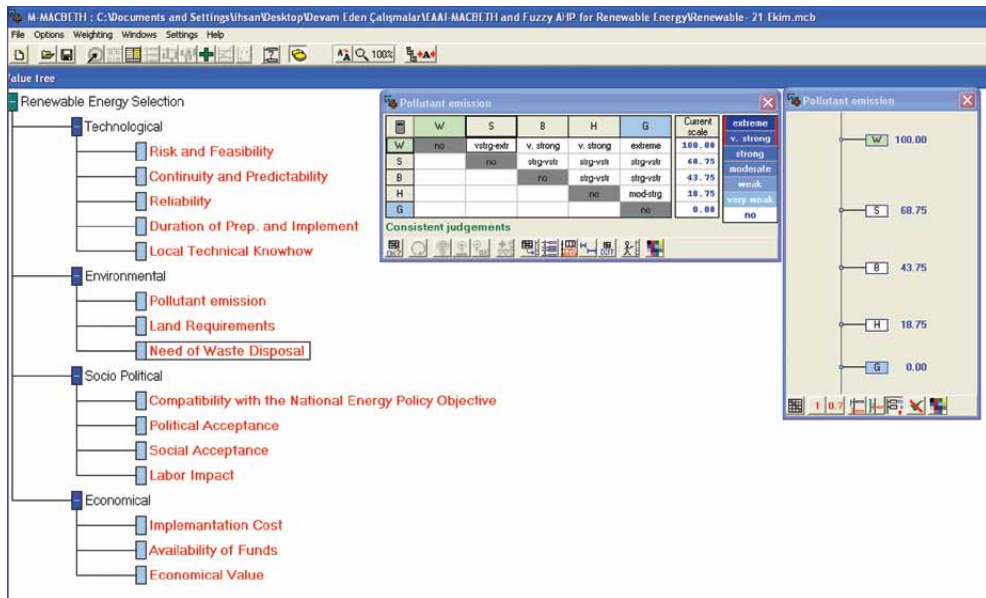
M-MACBETH : C:\Documents and Settings\ihsan\Desktop\Devam Eden Çalışmalar\EAAI-MACBETH and Fuzzy AHP for Renewable Energy\Renewable- 21 Ekim.mcb

File Options Weighting Windows Settings Help

100%

Value tree

Renewable Energy Selection

Technological

Risk and Feasibility

Continuity and Predictability

Reliability

Duration of Prep. and Implement

Local Technical Knowhow

Environmental

Pollutant emission

Land Requirements

Need of Waste Disposal

Socio Political

Compatibility with the National Energy Policy Objective

Political Acceptance

Social Acceptance

Labor Impact

Economical

Implemantation Cost

Availability of Funds

Economical Value

Pollutant emission

| | W | S | B | H | G | Current scale |
|---|---|---|---|---|---|---|
| W | no | vstrg-extr | v. strong | v. strong | extreme | 100.00 |
| S | | no | strg-vstr | strg-vstr | strg-vstr | 68.75 |
| B | | | no | strg-vstr | strg-vstr | 43.75 |
| H | | | | no | mod-strg | 18.75 |
| G | | | | | no | 0.00 |

extreme
v. strong
strong
moderate
weak
very weak
no

Consistent judgements

Pollutant emission

W 100.00

S 68.75

B 43.75

H 18.75

G 0.00